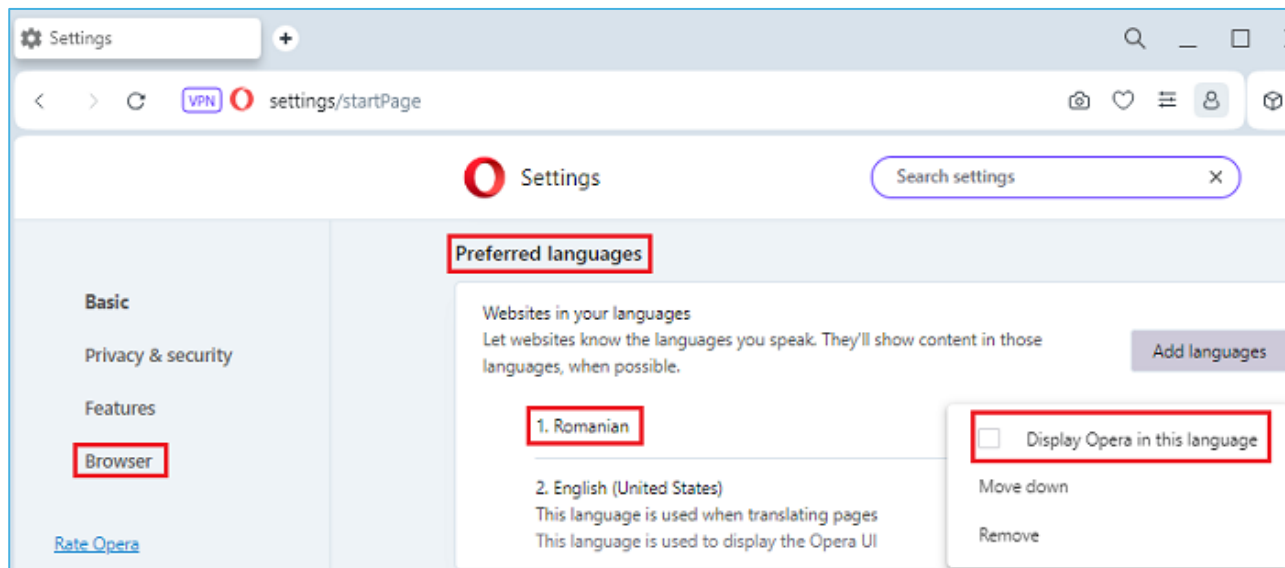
Settings
+
VPN
settings/startPage
Settings
Search settings
Preferred languages
Basic
Privacy & security
Features
Browser
Rate Opera
Websites in your languages
Let websites know the languages you speak. They'll show content in those languages, when possible.
Add languages
1. Romanian
Display Opera in this language
Move down
Remove
2. English (United States)
This language is used when translating pages
This language is used to display the Opera UI